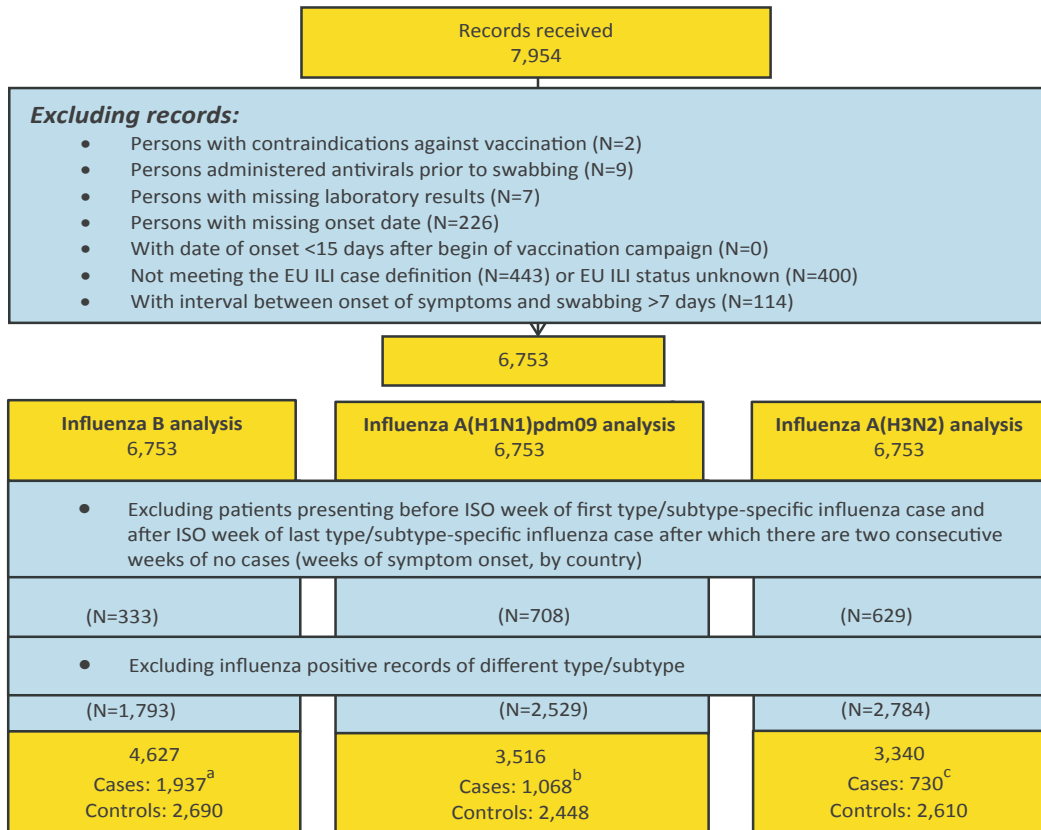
Records received
7,954

*Excluding records:*

- Persons with contraindications against vaccination (N=2)
- Persons administered antivirals prior to swabbing (N=9)
- Persons with missing laboratory results (N=7)
- Persons with missing onset date (N=226)
- With date of onset <15 days after begin of vaccination campaign (N=0)
- Not meeting the EU ILI case definition (N=443) or EU ILI status unknown (N=400)
- With interval between onset of symptoms and swabbing >7 days (N=114)

6,753

**Influenza B analysis**
6,753

**Influenza A(H1N1)pdm09 analysis**
6,753

**Influenza A(H3N2) analysis**
6,753

- Excluding patients presenting before ISO week of first type/subtype-specific influenza case and after ISO week of last type/subtype-specific influenza case after which there are two consecutive weeks of no cases (weeks of symptom onset, by country)

(N=333)

(N=708)

(N=629)

- Excluding influenza positive records of different type/subtype

(N=1,793)

(N=2,529)

(N=2,784)

4,627
Cases: 1,937$^{a}$
Controls: 2,690

3,516
Cases: 1,068$^{b}$
Controls: 2,448

3,340
Cases: 730$^{c}$
Controls: 2,610